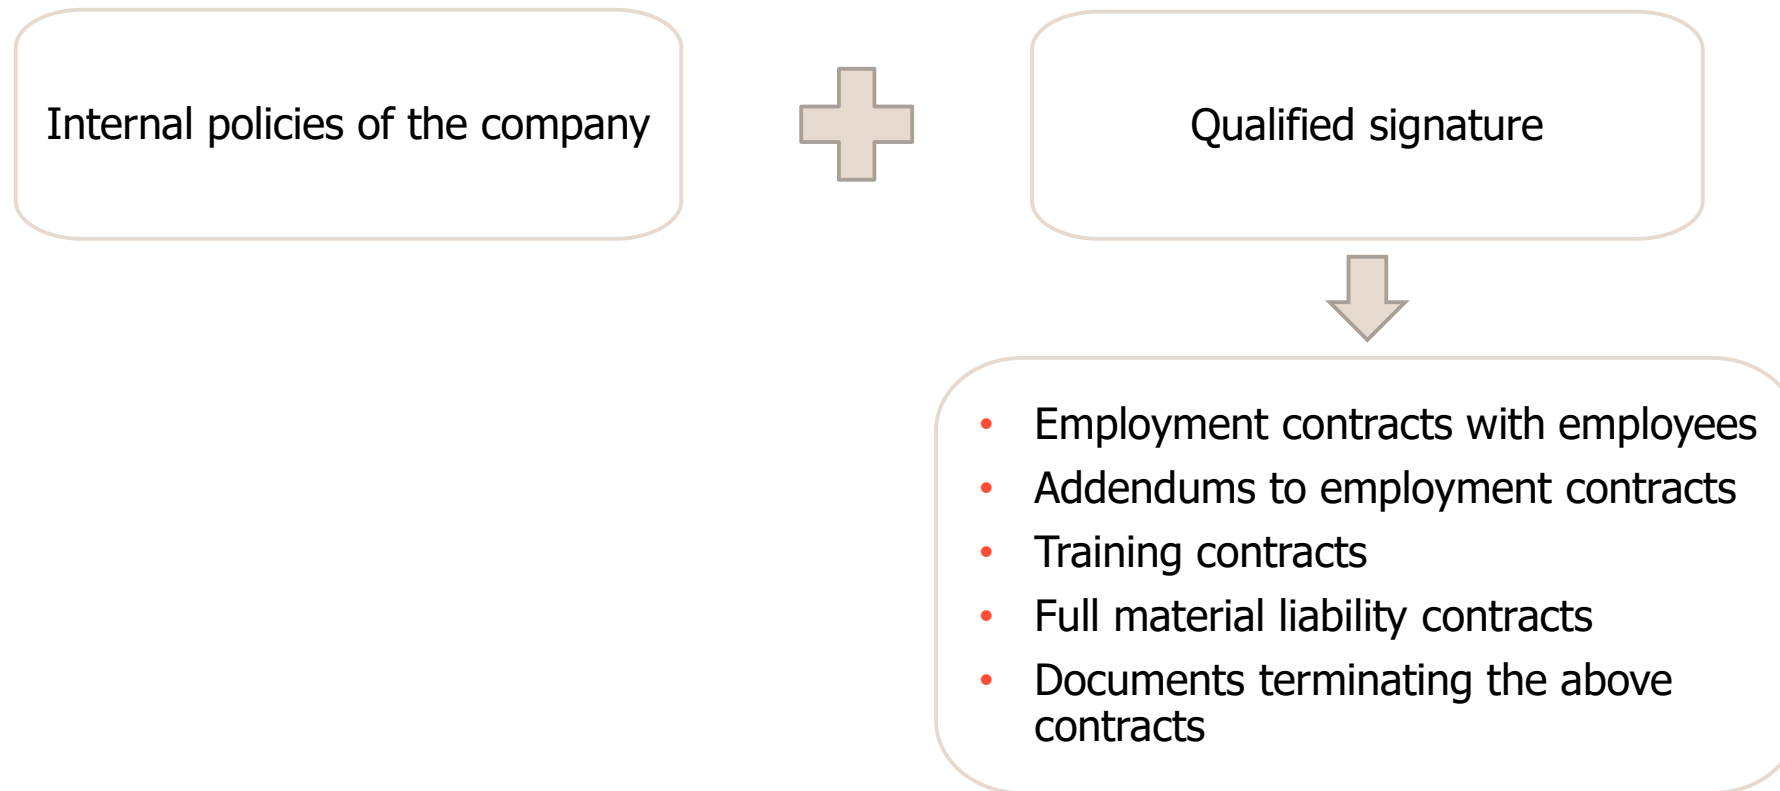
Internal policies of the company

Qualified signature

- Employment contracts with employees
- Addendums to employment contracts
- Training contracts
- Full material liability contracts
- Documents terminating the above contracts